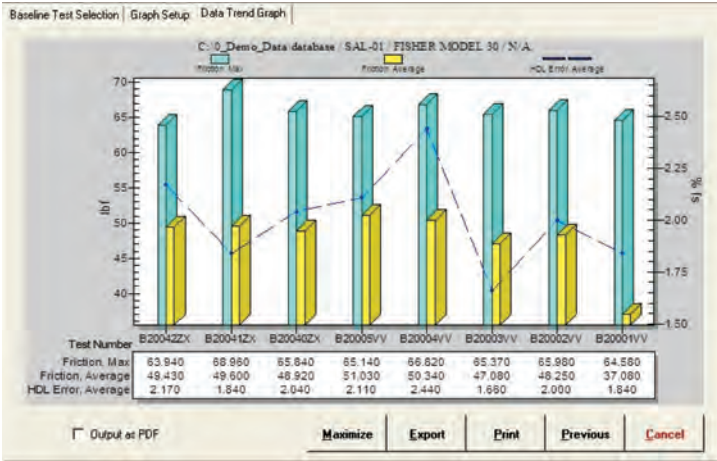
Baseline Test Selection | Graph Setup | Data Trend Graph

C: \0_Demo_Data\database / SAL-01 / FISHER MODEL 30 / N/A

Friction, Max   Friction, Average   HDL Error, Average

lbf

70
65
60
55
50
45
40

% fs

2.50
2.25
2.00
1.75
1.50

| Test Number | B20042ZX | B20041ZX | B20040ZX | B20005VV | B20004VV | B20003VV | B20002VV | B20001VV |
|---|---|---|---|---|---|---|---|---|
| Friction, Max | 63.940 | 68.960 | 65.840 | 65.140 | 66.820 | 65.370 | 65.980 | 64.580 |
| Friction, Average | 49.430 | 49.600 | 48.920 | 51.030 | 50.340 | 47.080 | 48.250 | 37.080 |
| HDL Error, Average | 2.170 | 1.840 | 2.040 | 2.110 | 2.440 | 1.660 | 2.000 | 1.840 |

Output as PDF

Maximize   Export   Print   Previous   Cancel